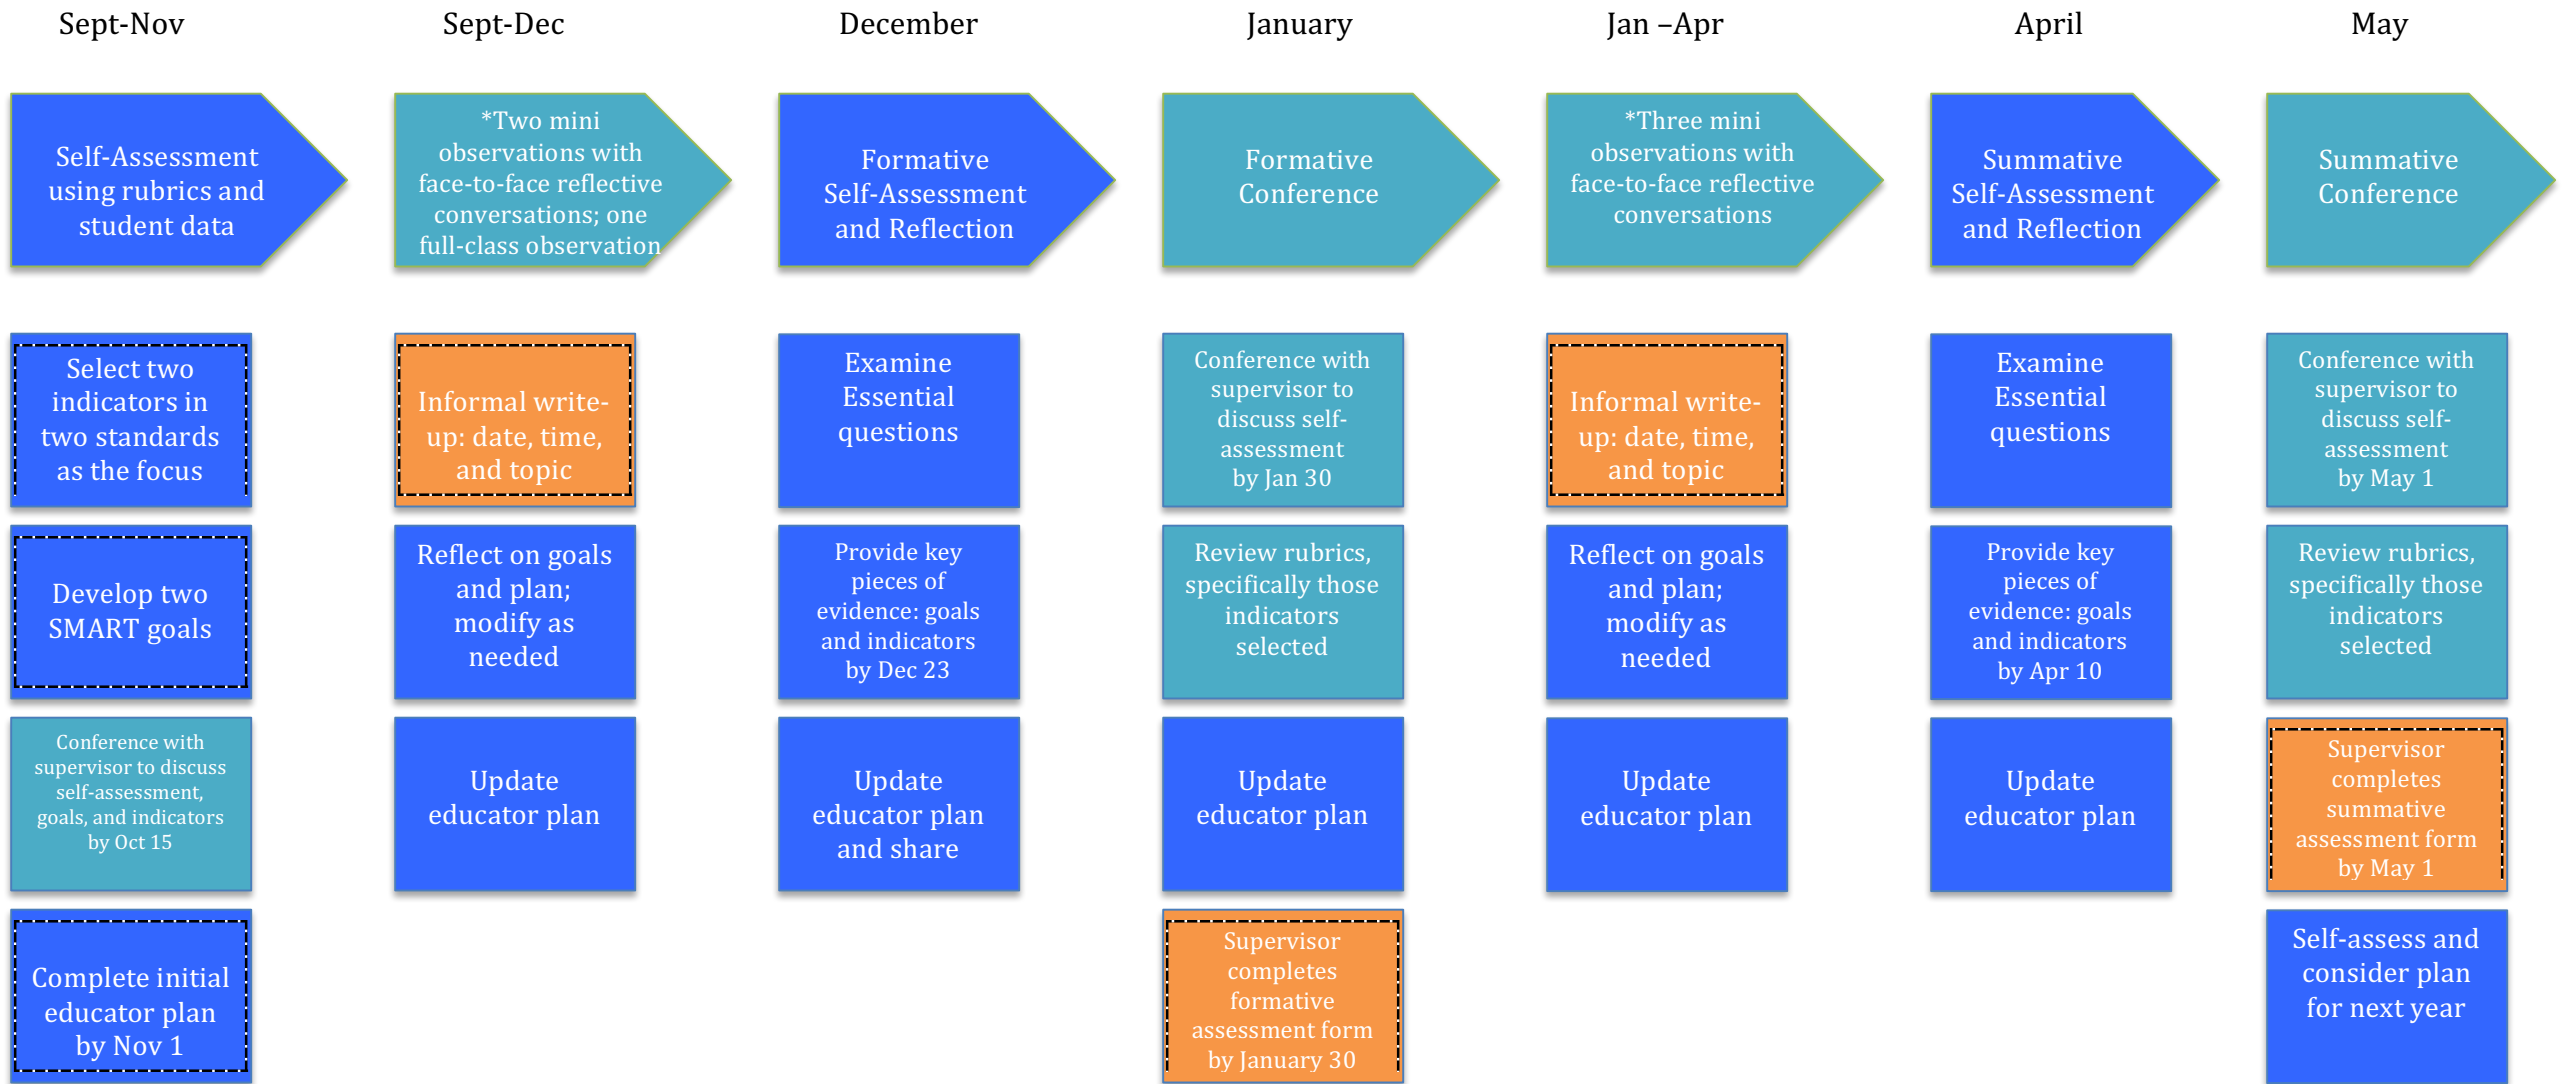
Sept-Nov

Self-Assessment using rubrics and student data

Select two indicators in two standards as the focus

Develop two SMART goals

Conference with supervisor to discuss self-assessment, goals, and indicators by Oct 15

Complete initial educator plan by Nov 1

Sept-Dec

*Two mini observations with face-to-face reflective conversations; one full-class observation

Informal write-up: date, time, and topic

Reflect on goals and plan; modify as needed

Update educator plan

December

Formative Self-Assessment and Reflection

Examine Essential questions

Provide key pieces of evidence: goals and indicators by Dec 23

Update educator plan and share

January

Formative Conference

Conference with supervisor to discuss self-assessment by Jan 30

Review rubrics, specifically those indicators selected

Update educator plan

Supervisor completes formative assessment form by January 30

Jan –Apr

*Three mini observations with face-to-face reflective conversations

Informal write-up: date, time, and topic

Reflect on goals and plan; modify as needed

Update educator plan

April

Summative Self-Assessment and Reflection

Examine Essential questions

Provide key pieces of evidence: goals and indicators by Apr 10

Update educator plan

May

Summative Conference

Conference with supervisor to discuss self-assessment by May 1

Review rubrics, specifically those indicators selected

Supervisor completes summative assessment form by May 1

Self-assess and consider plan for next year